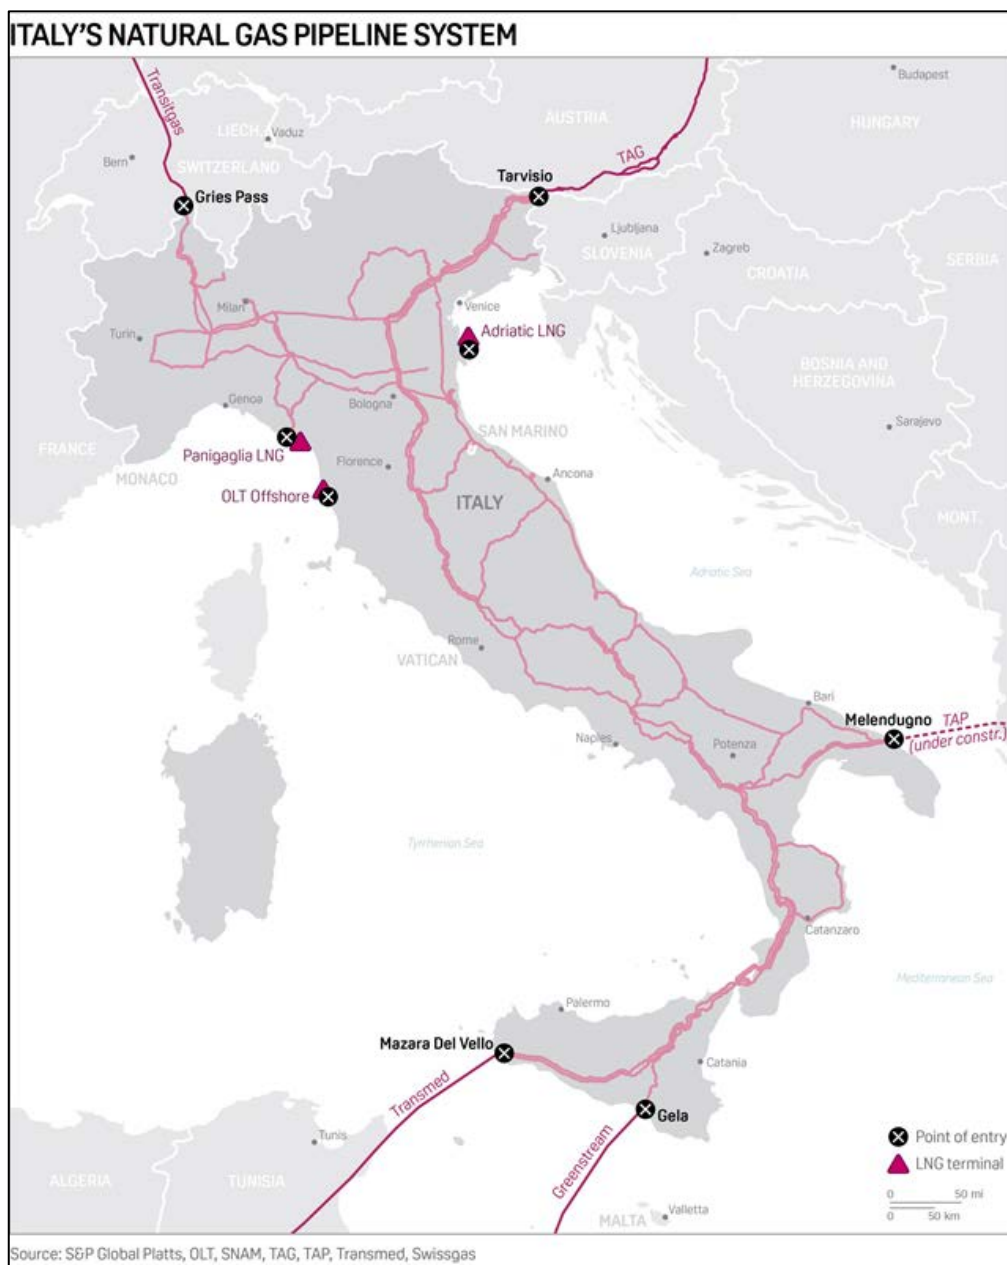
ITALY'S NATURAL GAS PIPELINE SYSTEM

Transitgas
Budapest
LIECH.
Vaduz
AUSTRIA
HUNGARY
Bern
SWITZERLAND
TAG
Tarvisio
Gries Pass
Ljubljana
SLOVENIA
Zagreb
CROATIA
SERBIA
Milan
Venice
Turin
Adriatic LNG
BOSNIA AND HERZEGOVINA
Genoa
Bologna
Sarajevo
FRANCE
SAN MARINO
Panigaglia LNG
MONACO
Florence
Ancona
OLT Offshore
ITALY
MONT.
Adriatic Sea
Rome
VATICAN
Bari
Melendugno
TAP (under constr.)
Naples
Potenza
Tyrrhenian Sea
Catanzaro
Mediterranean Sea
Palermo
Mazara Del Vello
Catania
Transmed
Gela
Tunis
Point of entry
LNG terminal
ALGERIA
TUNISIA
Greenstream
0 50 mi
0 50 km
MALTA
Valletta

Source: S&P Global Platts, OLT, SNAM, TAG, TAP, Transmed, Swissgas